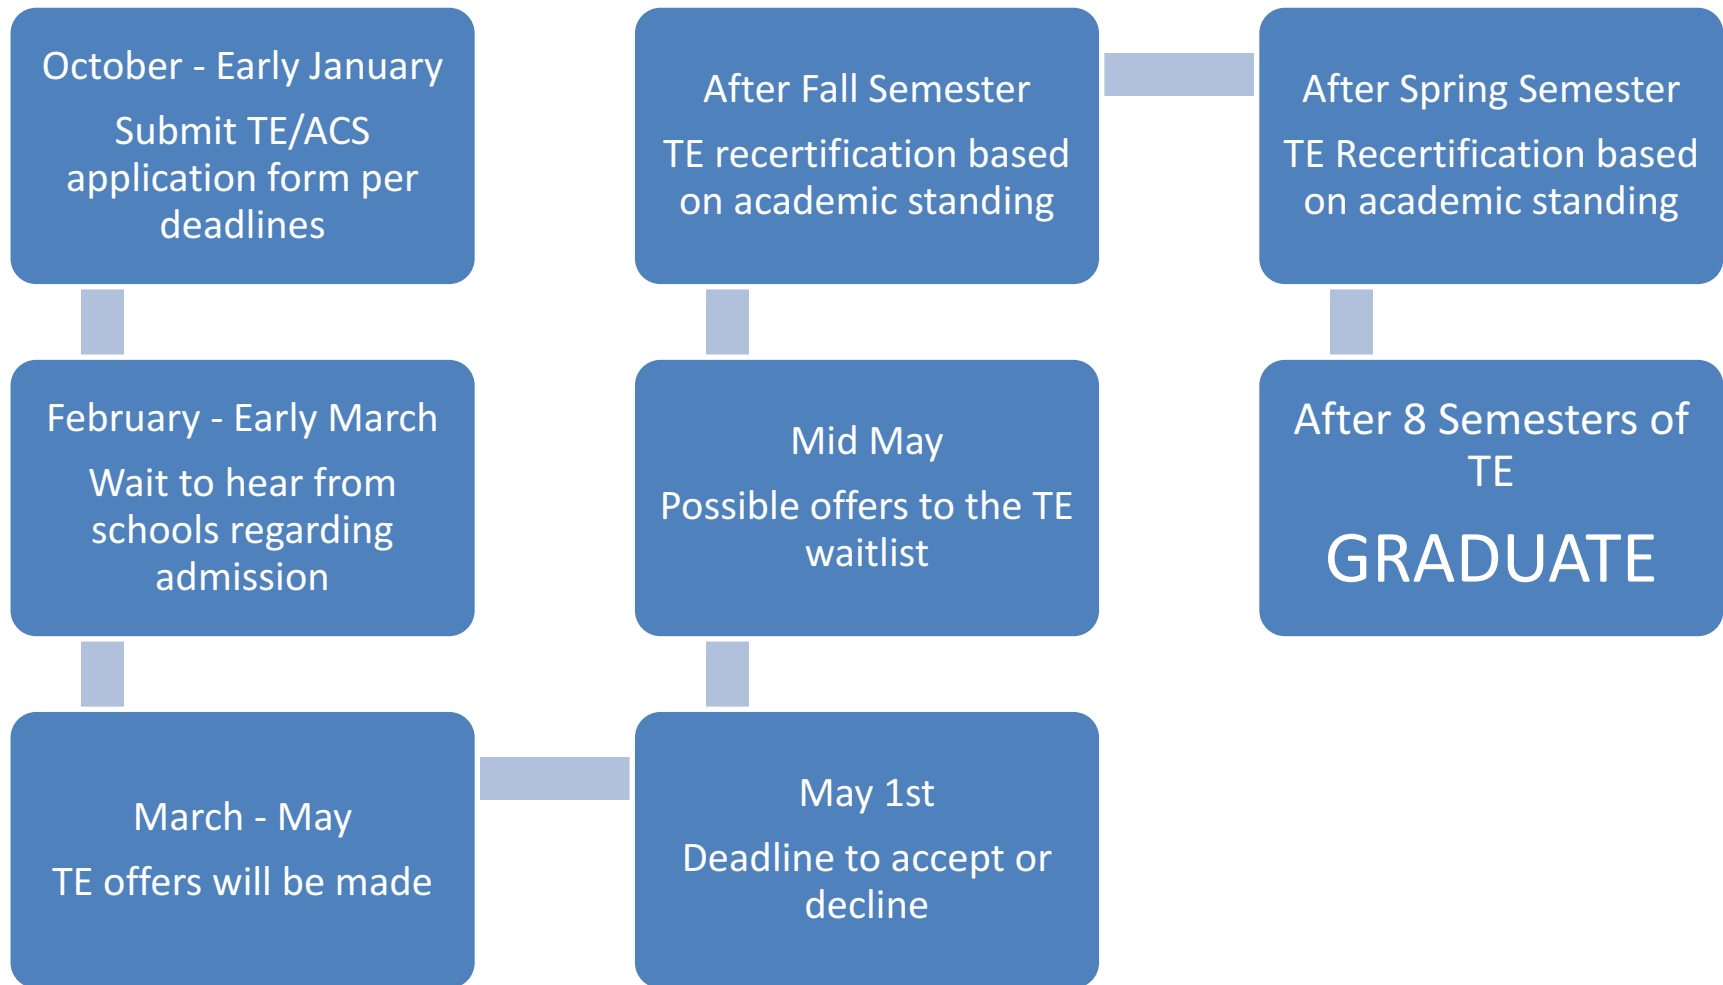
October - Early January

Submit TE/ACS application form per deadlines

February - Early March

Wait to hear from schools regarding admission

March - May

TE offers will be made

May 1st

Deadline to accept or decline

Mid May

Possible offers to the TE waitlist

After Fall Semester

TE recertification based on academic standing

After Spring Semester

TE Recertification based on academic standing

After 8 Semesters of TE

GRADUATE